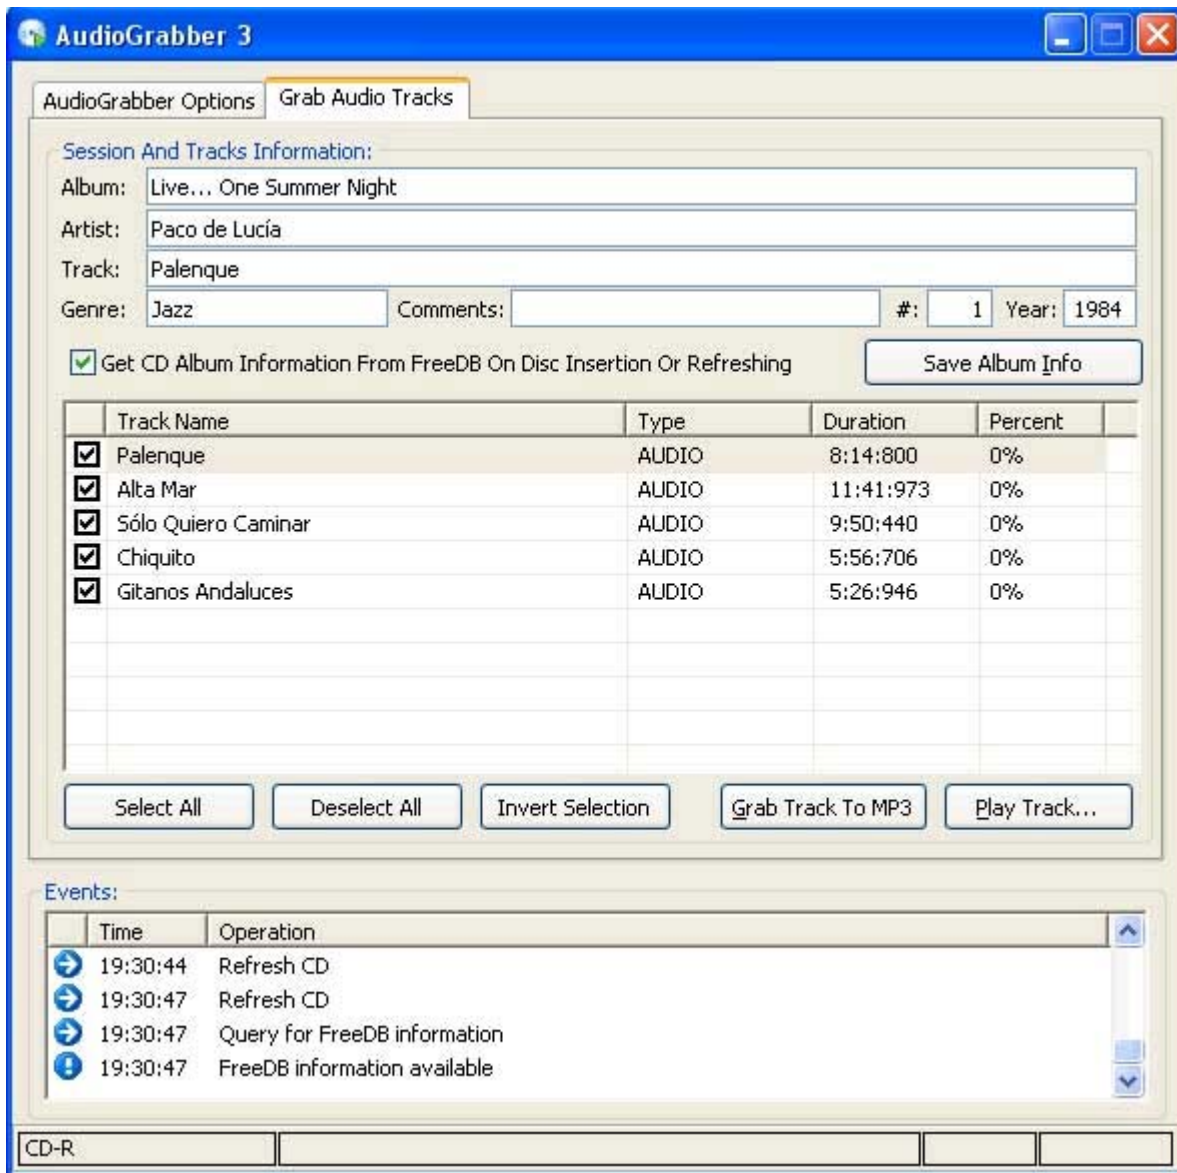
AudioGrabber 3

AudioGrabber Options | Grab Audio Tracks

Session And Tracks Information:

Album: Live... One Summer Night
Artist: Paco de Lucía
Track: Palenque
Genre: Jazz Comments: #: 1 Year: 1984

Get CD Album Information From FreeDB On Disc Insertion Or Refreshing

Save Album Info

| | Track Name | Type | Duration | Percent |
|---|---|---|---|---|
| ☑ | Palenque | AUDIO | 8:14:800 | 0% |
| ☑ | Alta Mar | AUDIO | 11:41:973 | 0% |
| ☑ | Sólo Quiero Caminar | AUDIO | 9:50:440 | 0% |
| ☑ | Chiquito | AUDIO | 5:56:706 | 0% |
| ☑ | Gitanos Andaluces | AUDIO | 5:26:946 | 0% |

Select All | Deselect All | Invert Selection | Grab Track To MP3 | Play Track...

Events:

| | Time | Operation |
|---|---|---|
| | 19:30:44 | Refresh CD |
| | 19:30:47 | Refresh CD |
| | 19:30:47 | Query for FreeDB information |
| | 19:30:47 | FreeDB information available |

CD-R